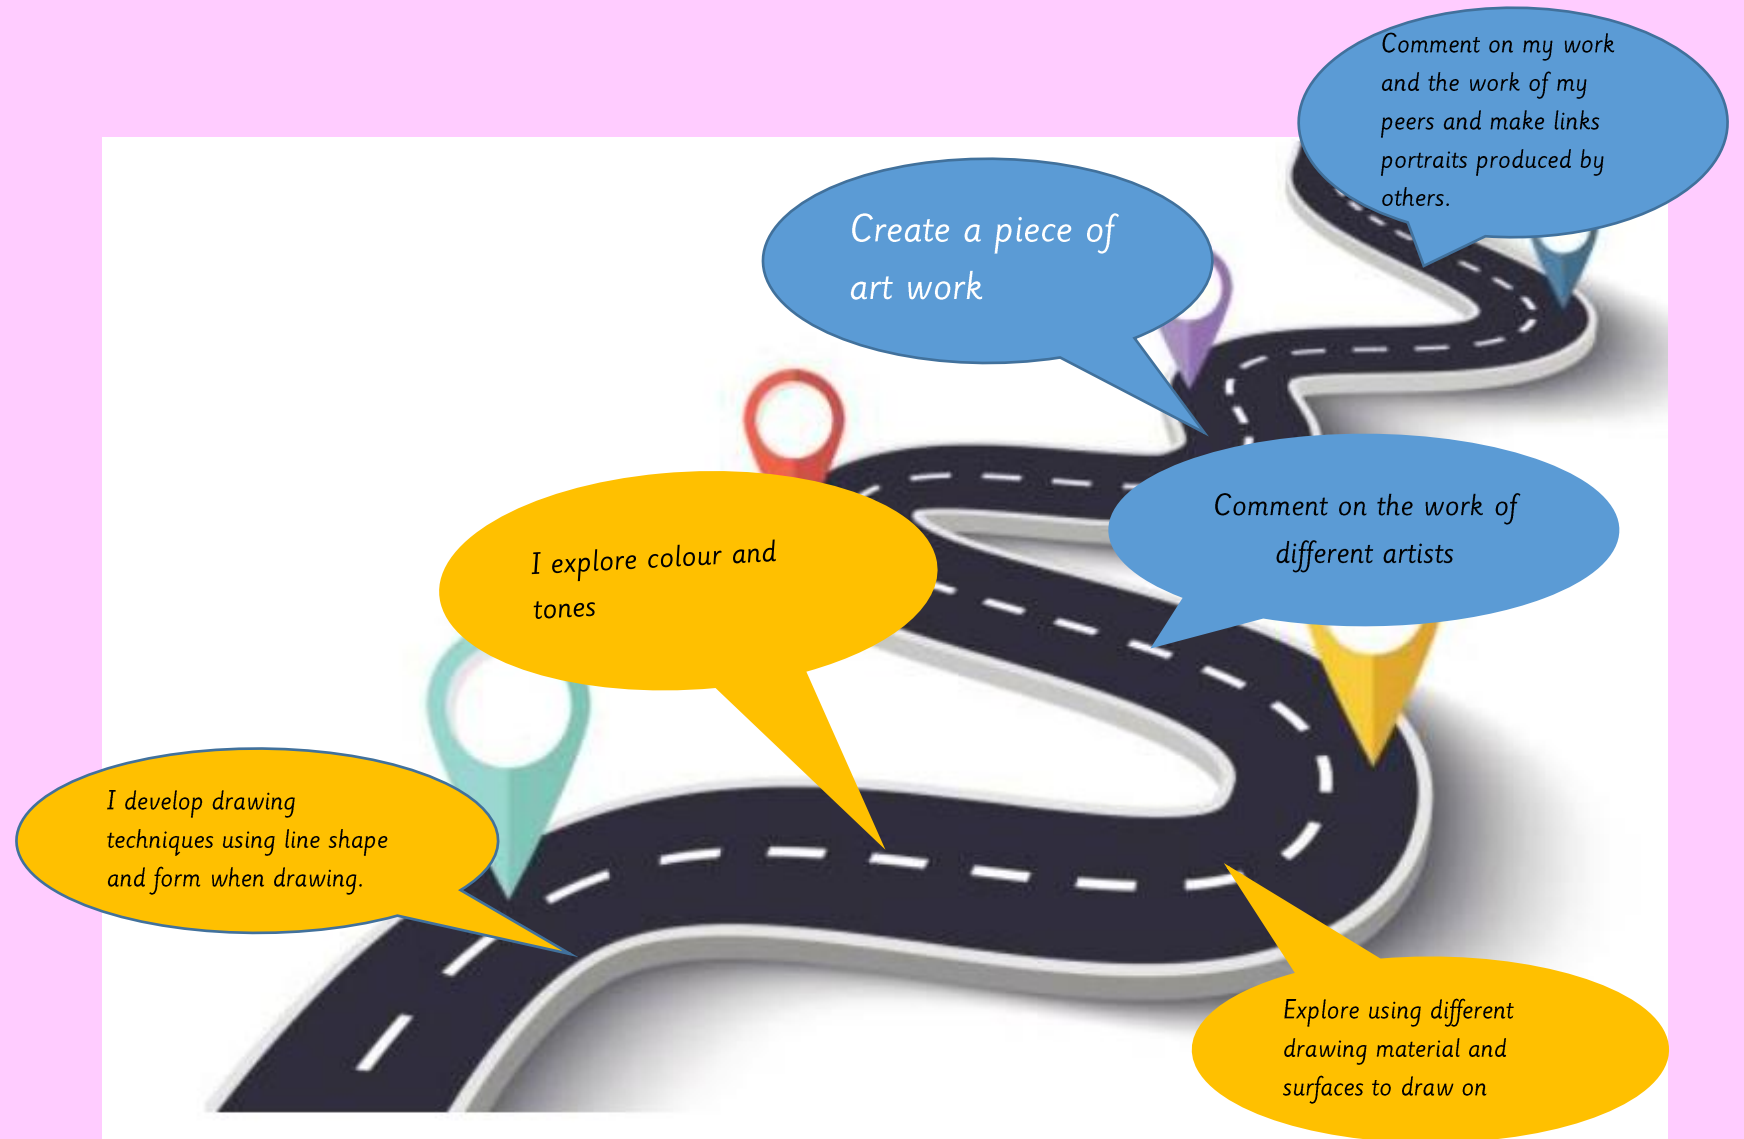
I develop drawing techniques using line shape and form when drawing.

I explore colour and tones

Explore using different drawing material and surfaces to draw on

Comment on the work of different artists

Create a piece of art work

Comment on my work and the work of my peers and make links portraits produced by others.